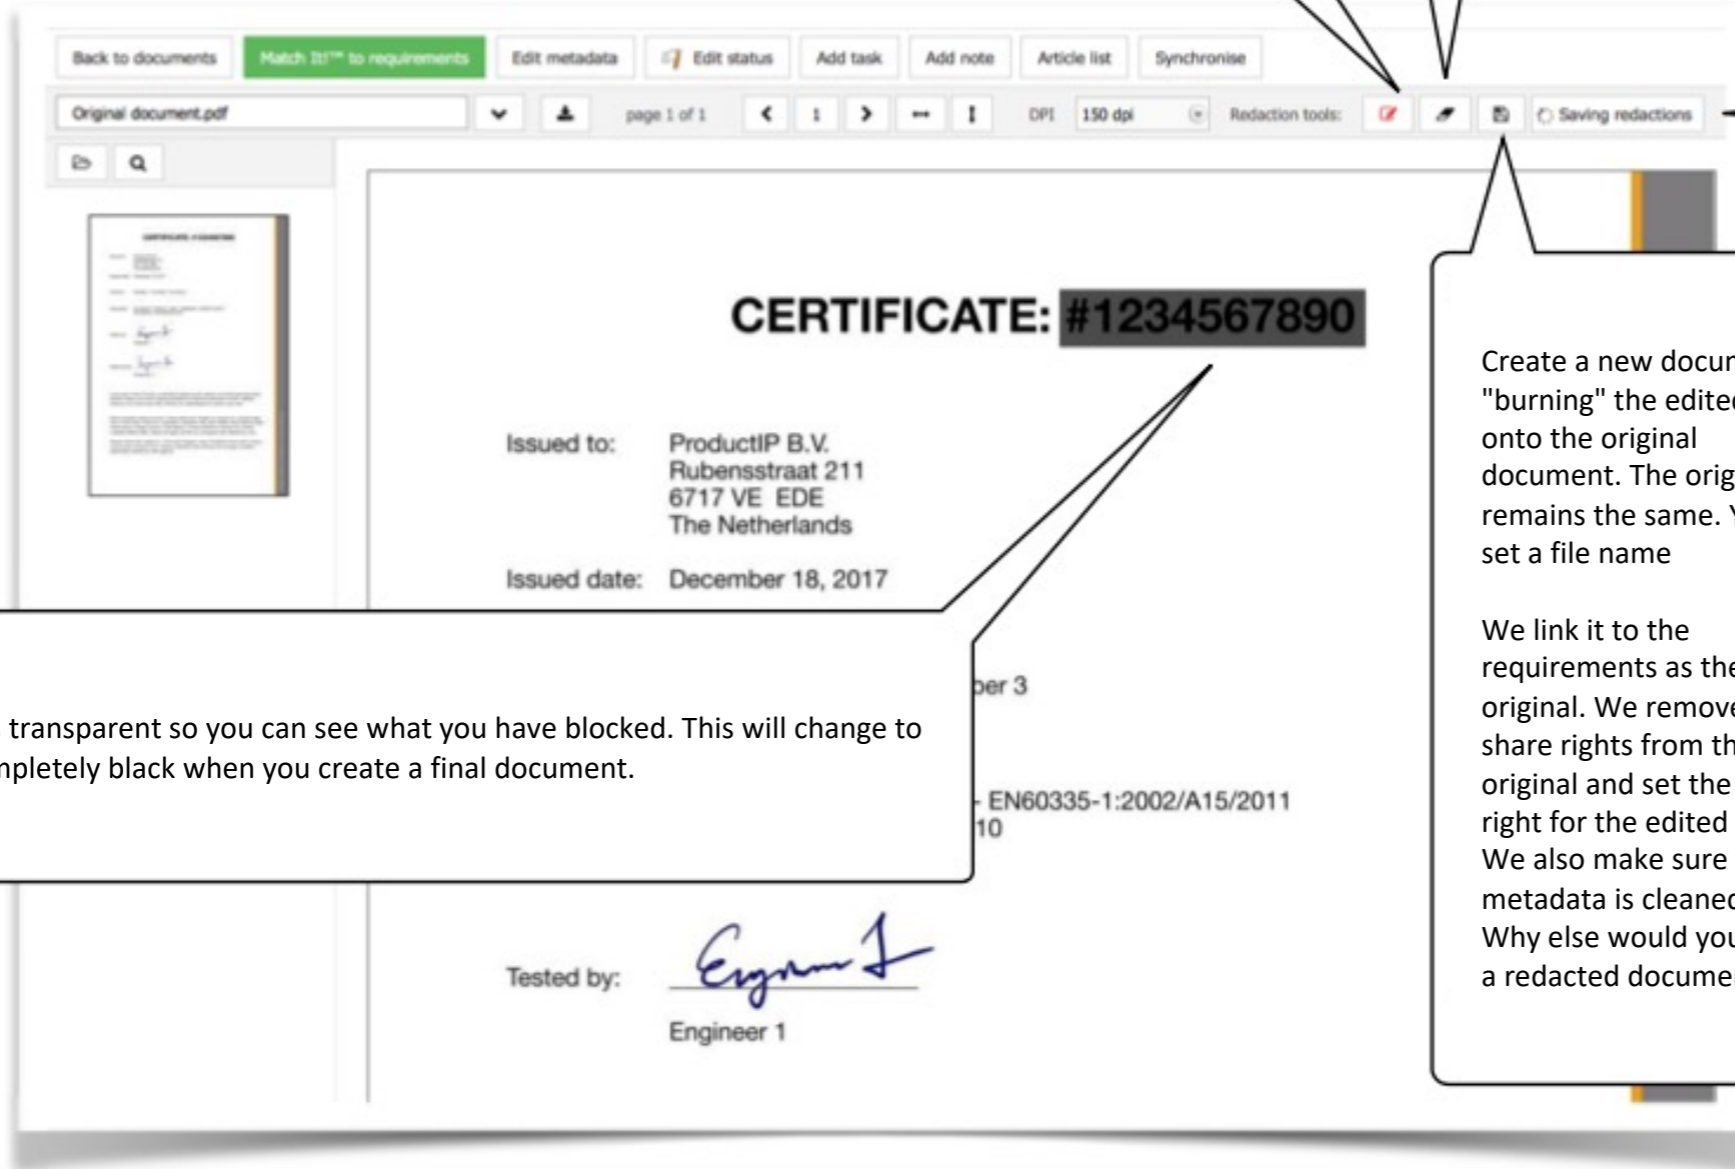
Back to documents

Match It!™ to requirements

Edit metadata

Edit status

Add task

Add note

Article list

Synchronise

Original document.pdf

page 1 of 1

1

DPI

150 dpi

Redaction tools:

Saving redactions

CERTIFICATE: #1234567890

Issued to:
ProductIP B.V.
Rubensstraat 211
6717 VE EDE
The Netherlands

Issued date:
December 18, 2017

transparent so you can see what you have blocked. This will change to npletely black when you create a final document.

ber 3

EN60335-1:2002/A15/2011
10

Tested by:

Engineer 1

Create a new docur "burning" the editec onto the original document. The orig remains the same. Y set a file name

We link it to the requirements as the original. We remove share rights from th original and set the right for the edited We also make sure metadata is cleaned Why else would you a redacted docume